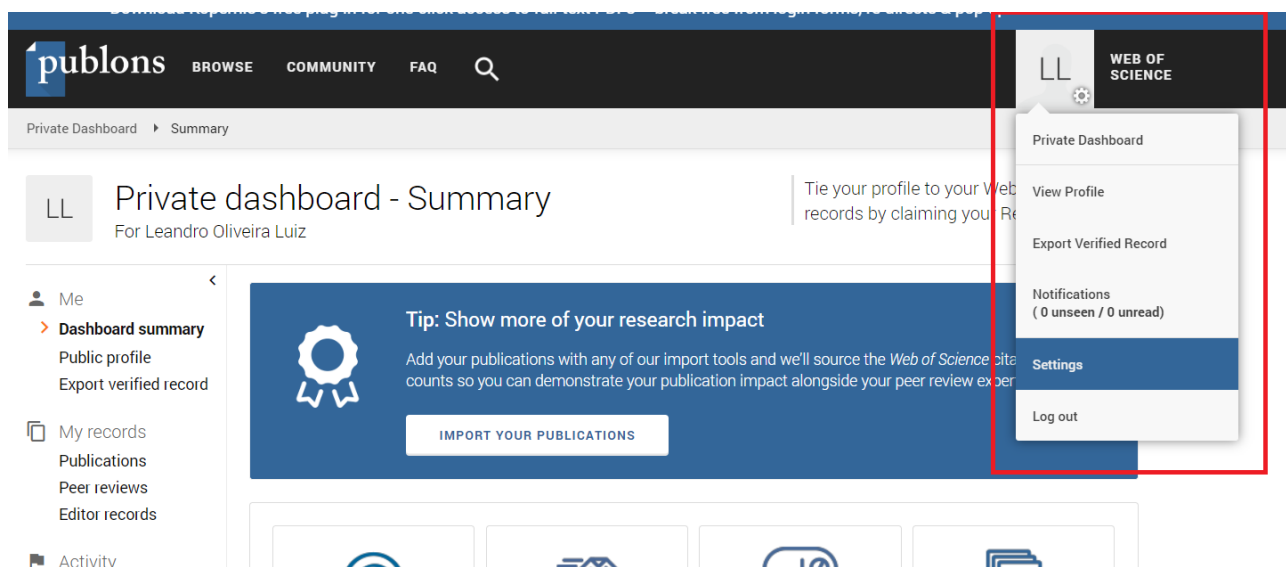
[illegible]

publons BROWSE COMMUNITY FAQ

LL

WEB OF SCIENCE

Private Dashboard ▸ Summary

LL

Private dashboard - Summary

For Leandro Oliveira Luiz

Tie your profile to your Web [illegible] records by claiming your Re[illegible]

Private Dashboard

View Profile

Export Verified Record

Notifications
( 0 unseen / 0 unread)

Settings

Log out

Me

Dashboard summary

Public profile

Export verified record

My records

Publications

Peer reviews

Editor records

Activity

Tip: Show more of your research impact

Add your publications with any of our import tools and we'll source the *Web of Science* cita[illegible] counts so you can demonstrate your publication impact alongside your peer review exp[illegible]

IMPORT YOUR PUBLICATIONS